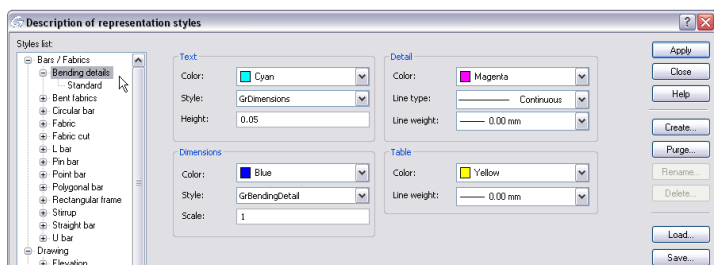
Description of representation styles

Styles list:

Bars / Fabrics
Bending details
Standard
Bent fabrics
Circular bar
Fabric
Fabric cut
L bar
Pin bar
Point bar
Polygonal bar
Rectangular frame
Stirrup
Straight bar
U bar
Drawing
Elevation

Text
Color: Cyan
Style: GrDimensions
Height: 0.05

Dimensions
Color: Blue
Style: GrBendingDetail
Scale: 1

Detail
Color: Magenta
Line type: Continuous
Line weight: 0.00 mm

Table
Color: Yellow
Line weight: 0.00 mm

Apply
Close
Help
Create...
Purge...
Rename...
Delete...
Load...
Save...